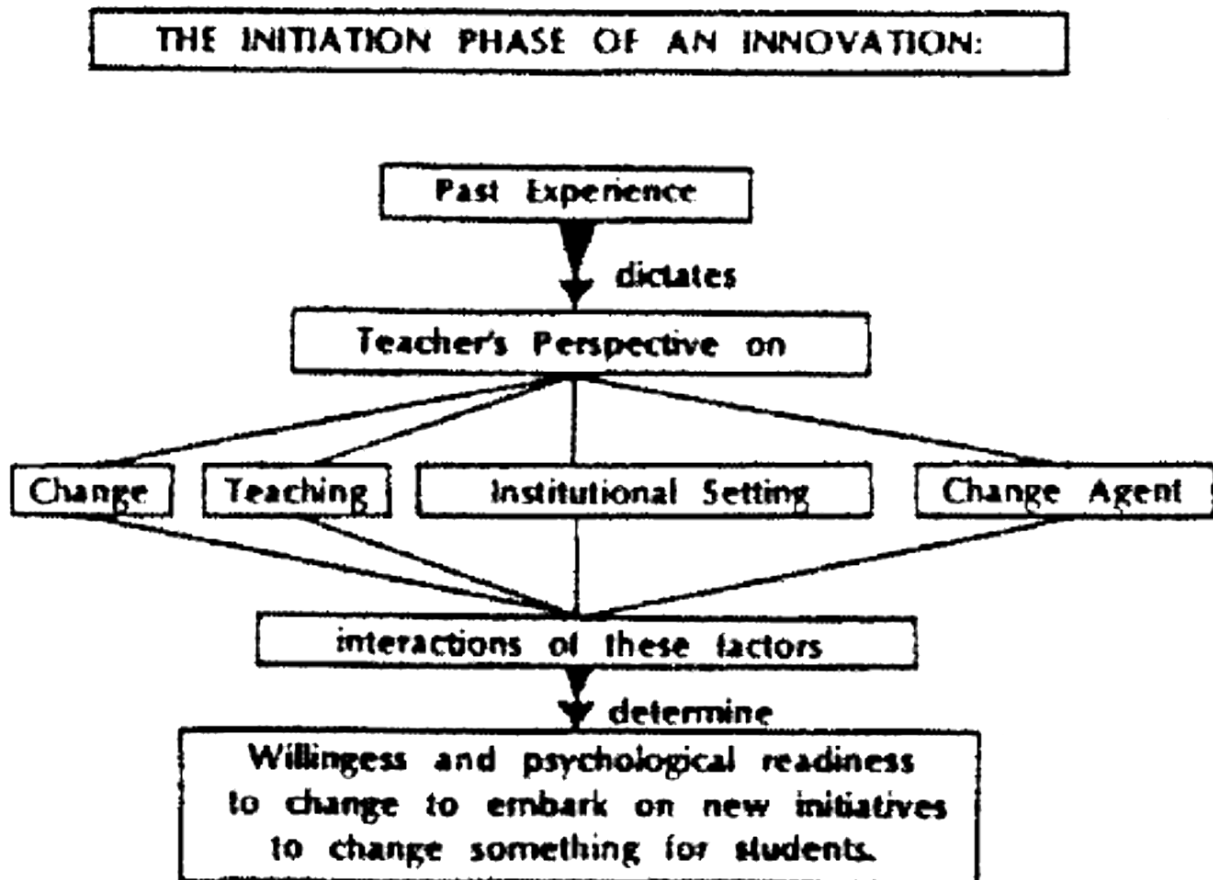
THE INITIATION PHASE OF AN INNOVATION:

Past Experience

dictates

Teacher's Perspective on

Change

Teaching

Institutional Setting

Change Agent

interactions of these factors

determine

Willingess and psychological readiness to change to embark on new initiatives to change something for students.